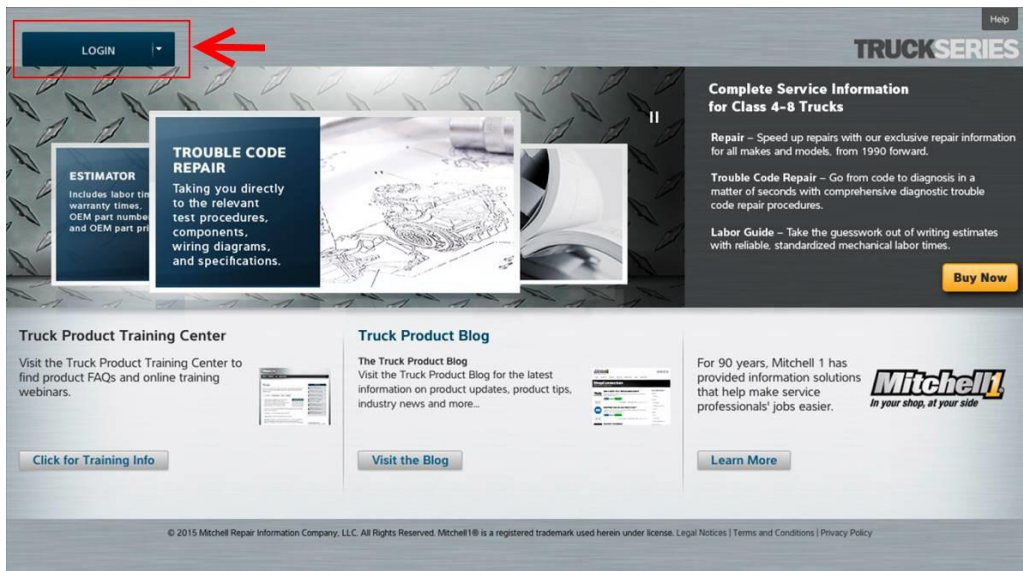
Help

LOGIN

TRUCKSERIES

ESTIMATOR
Includes labor tim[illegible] warranty times, OEM part number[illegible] and OEM part pri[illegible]

TROUBLE CODE REPAIR
Taking you directly to the relevant test procedures, components, wiring diagrams, and specifications.

II

Complete Service Information for Class 4-8 Trucks

Repair – Speed up repairs with our exclusive repair information for all makes and models, from 1990 forward.

Trouble Code Repair – Go from code to diagnosis in a matter of seconds with comprehensive diagnostic trouble code repair procedures.

Labor Guide – Take the guesswork out of writing estimates with reliable, standardized mechanical labor times.

Buy Now

Truck Product Training Center

Visit the Truck Product Training Center to find product FAQs and online training webinars.

Click for Training Info

Truck Product Blog

The Truck Product Blog
Visit the Truck Product Blog for the latest information on product updates, product tips, industry news and more...

Visit the Blog

For 90 years, Mitchell 1 has provided information solutions that help make service professionals' jobs easier.

Mitchell1
In your shop, at your side

Learn More

© 2015 Mitchell Repair Information Company, LLC. All Rights Reserved. Mitchell1® is a registered trademark used herein under license. Legal Notices | Terms and Conditions | Privacy Policy